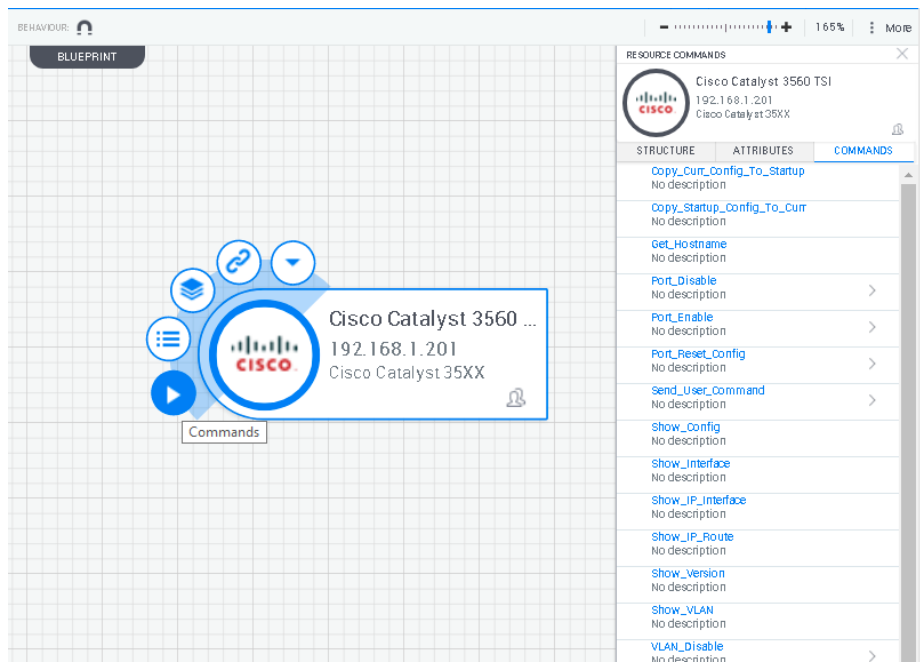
BEHAVIOUR:

165%

More

BLUEPRINT

Cisco Catalyst 3560 ...
192.168.1.201
Cisco Catalyst 35XX

cisco

Commands

RESOURCE COMMANDS

Cisco Catalyst 3560 TSI
192.168.1.201
Cisco Catalyst 35XX

cisco

STRUCTURE
ATTRIBUTES
COMMANDS

Copy_Curr_Config_To_Startup
No description

Copy_Startup_Config_To_Curr
No description

Get_Hostname
No description

Port_Disable
No description

Port_Enable
No description

Port_Reset_Config
No description

Send_User_Command
No description

Show_Config
No description

Show_Interface
No description

Show_IP_Interface
No description

Show_IP_Route
No description

Show_Version
No description

Show_VLAN
No description

VLAN_Disable
No description